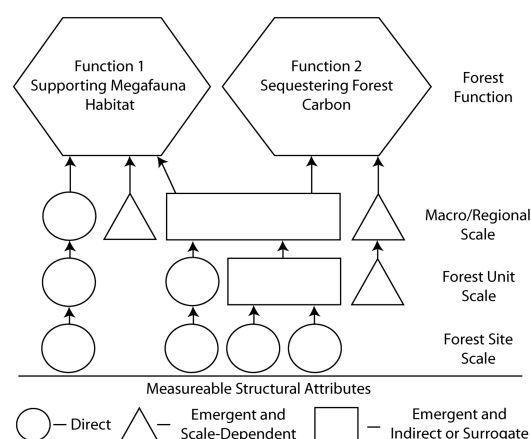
Function 1
Supporting Megafauna Habitat

Function 2
Sequestering Forest Carbon

Forest Function

Macro/Regional Scale

Forest Unit Scale

Forest Site Scale

Measureable Structural Attributes

— Direct

— Emergent and Scale-Dependent

— Emergent and Indirect or Surrogate